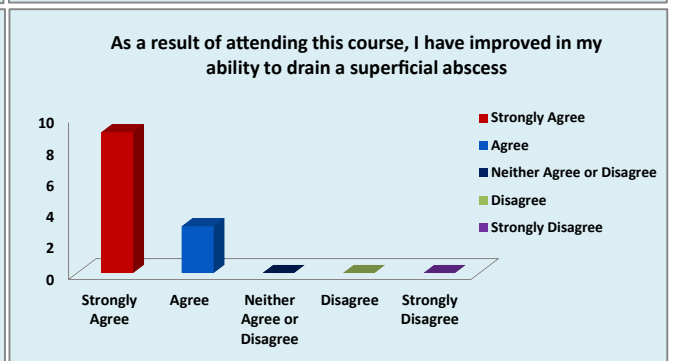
As a result of attending this course, I have improved in my ability to drain a superficial abscess

10
8
6
4
2
0

Strongly Agree
Agree
Neither Agree or Disagree
Disagree
Strongly Disagree

Strongly Agree
Agree
Neither Agree or Disagree
Disagree
Strongly Disagree